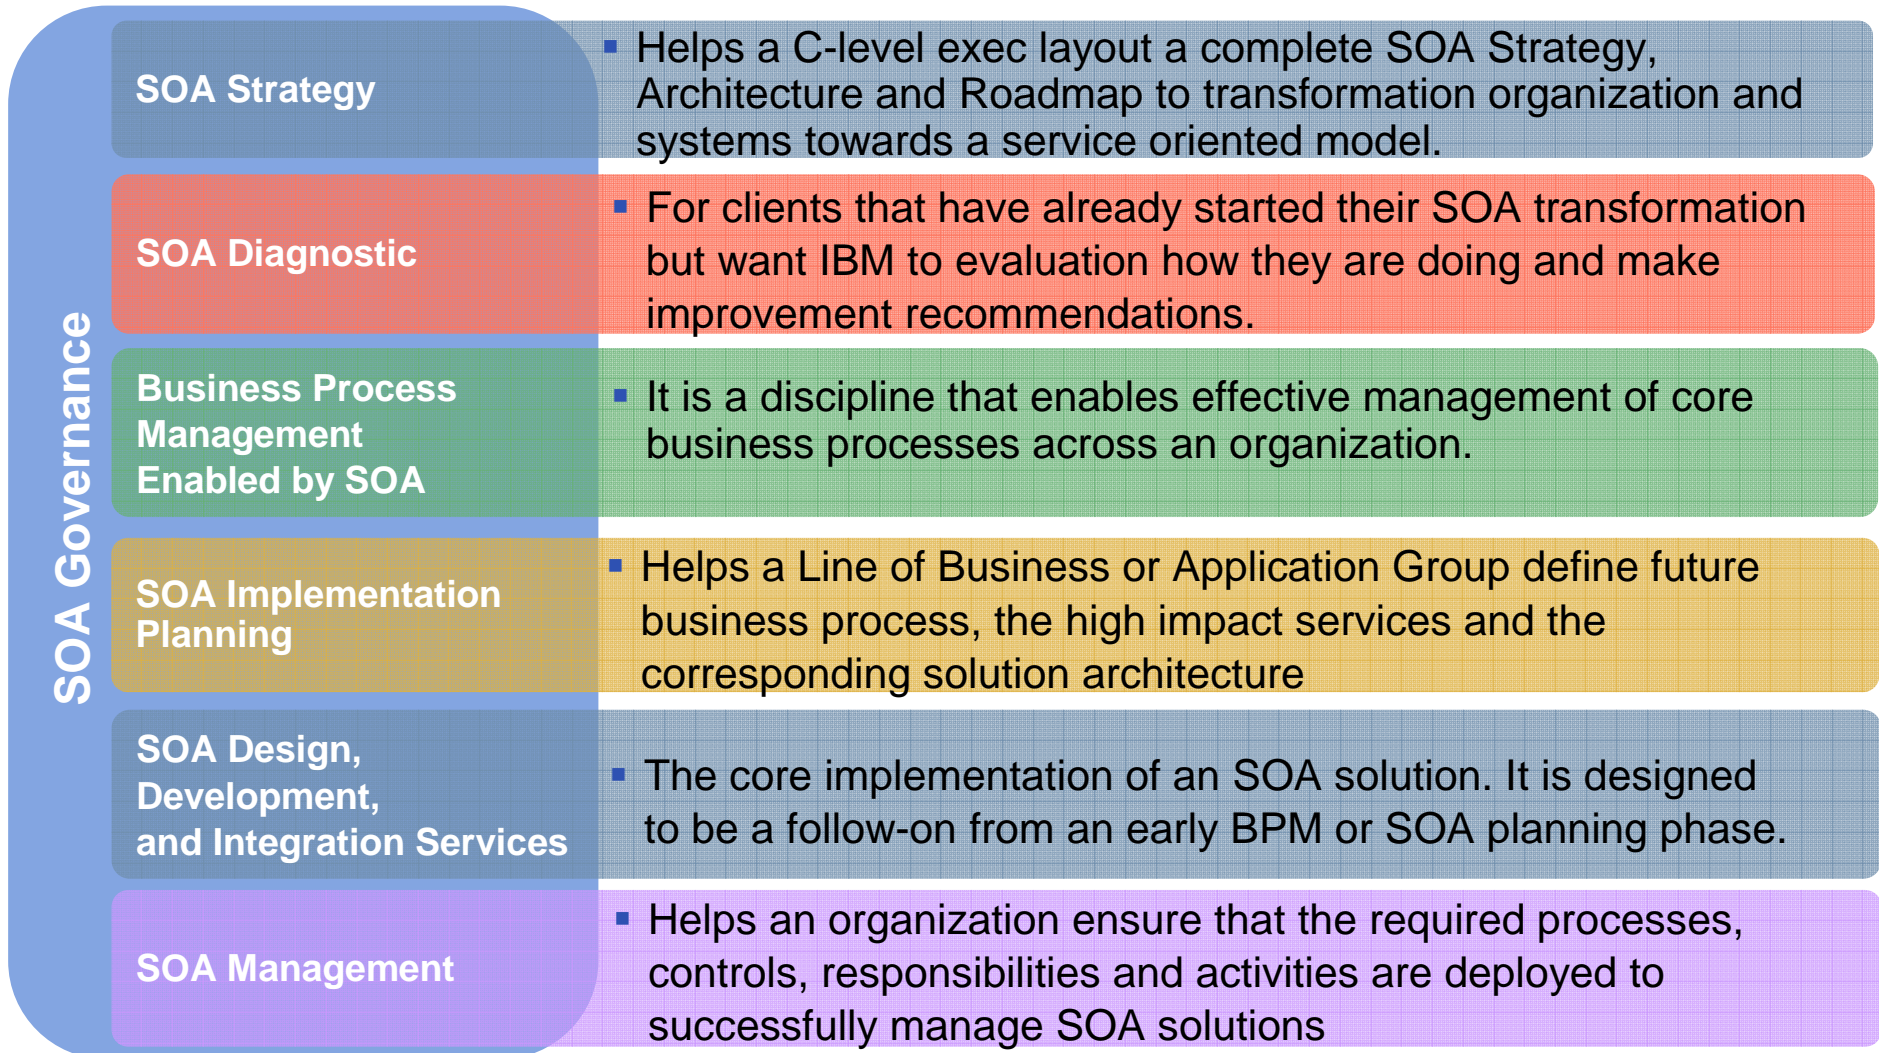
SOA Governance

SOA Strategy

▪ Helps a C-level exec layout a complete SOA Strategy, Architecture and Roadmap to transformation organization and systems towards a service oriented model.

SOA Diagnostic

▪ For clients that have already started their SOA transformation but want IBM to evaluation how they are doing and make improvement recommendations.

Business Process Management Enabled by SOA

▪ It is a discipline that enables effective management of core business processes across an organization.

SOA Implementation Planning

▪ Helps a Line of Business or Application Group define future business process, the high impact services and the corresponding solution architecture

SOA Design, Development, and Integration Services

▪ The core implementation of an SOA solution. It is designed to be a follow-on from an early BPM or SOA planning phase.

SOA Management

▪ Helps an organization ensure that the required processes, controls, responsibilities and activities are deployed to successfully manage SOA solutions